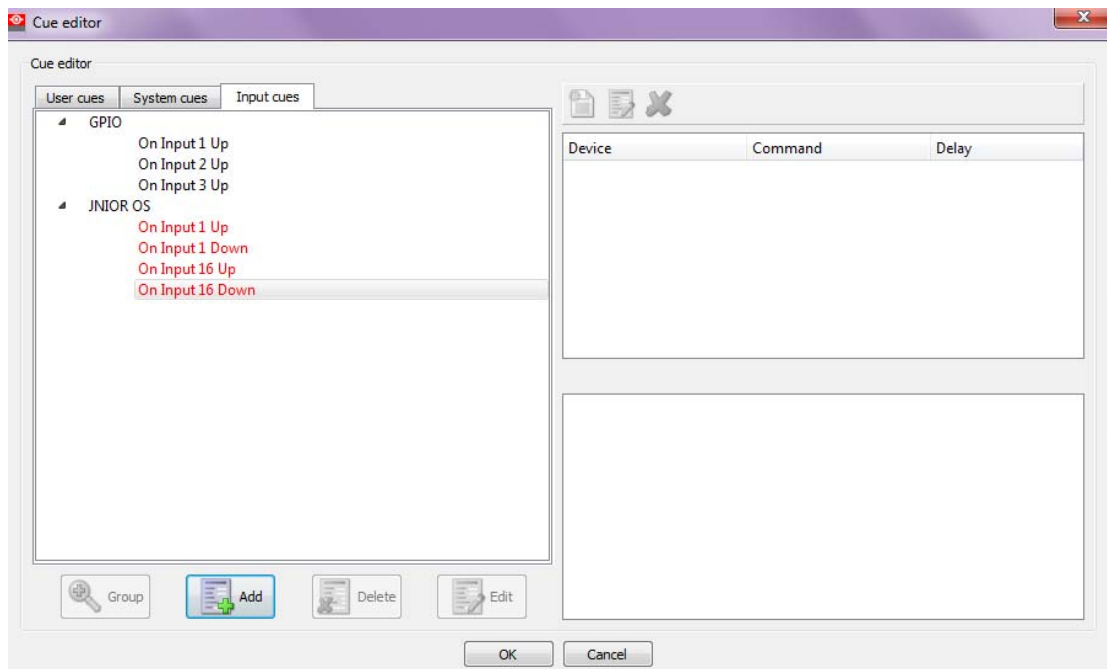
Cue editor

Cue editor

User cues | System cues | Input cues

GPIO
On Input 1 Up
On Input 2 Up
On Input 3 Up
JNIOR OS
On Input 1 Up
On Input 1 Down
On Input 16 Up
On Input 16 Down

| Device | Command | Delay |
|---|---|---|

Group | Add | Delete | Edit

OK | Cancel